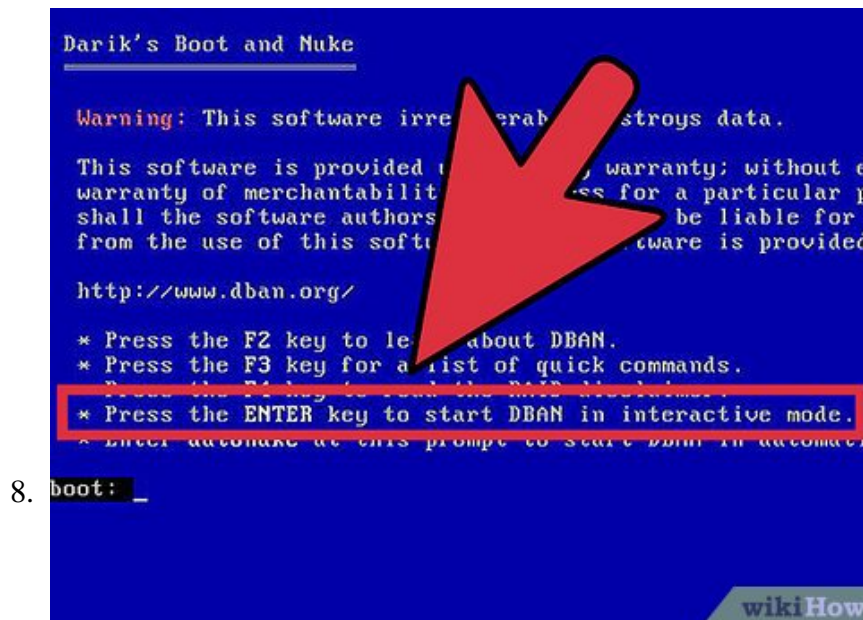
Darik's Boot and Nuke

Warning: This software irre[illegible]erab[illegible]stroys data.

This software is provided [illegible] warranty; without e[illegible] warranty of merchantabilit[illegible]ss for a particular p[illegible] shall the software authors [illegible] be liable for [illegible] from the use of this soft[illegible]tware is provided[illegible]

http://www.dban.org/

* Press the F2 key to le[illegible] about DBAN.
* Press the F3 key for a list of quick commands.
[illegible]
* Press the ENTER key to start DBAN in interactive mode.
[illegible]

8. boot: _

wikiHow